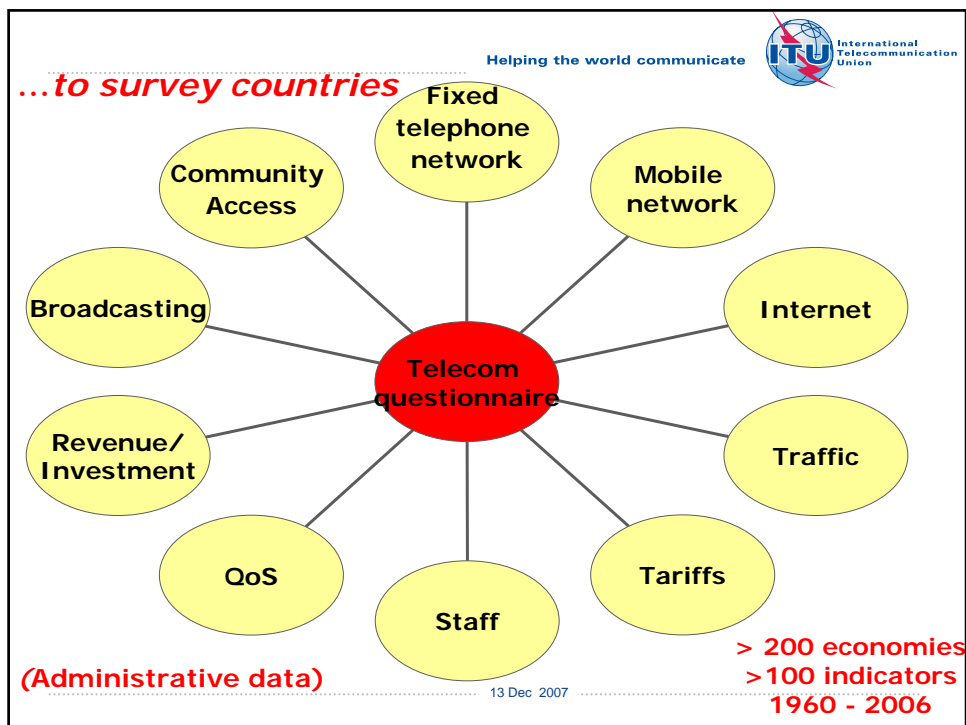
Helping the world communicate

ITU International Telecommunication Union

...to survey countries

Fixed telephone network

Mobile network

Internet

Traffic

Tariffs

Staff

QoS

Revenue/ Investment

Broadcasting

Community Access

Telecom questionnaire

(Administrative data)

13 Dec 2007

> 200 economies
>100 indicators
1960 - 2006